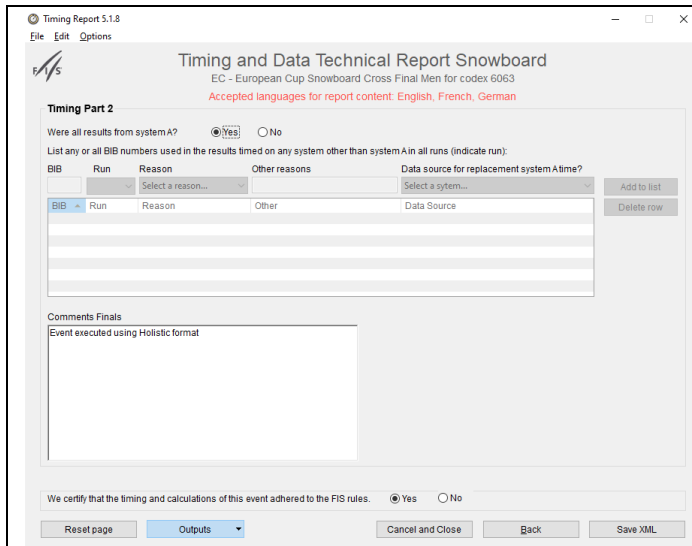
Timing Report 5.1.8
File Edit Options

FIS

Timing and Data Technical Report Snowboard
EC - European Cup Snowboard Cross Final Men for codex 6063
Accepted languages for report content: English, French, German

Timing Part 2

Were all results from system A? Yes No

List any or all BIB numbers used in the results timed on any system other than system A in all runs (indicate run):

BIB Run Reason Other reasons Data source for replacement system A time?

Select a reason... Select a sytem... Add to list

| BIB | Run | Reason | Other | Data Source |
|---|---|---|---|---|

Delete row

Comments Finals

Event executed using Holistic format

We certify that the timing and calculations of this event adhered to the FIS rules. Yes No

Reset page Outputs Cancel and Close Back Save XML